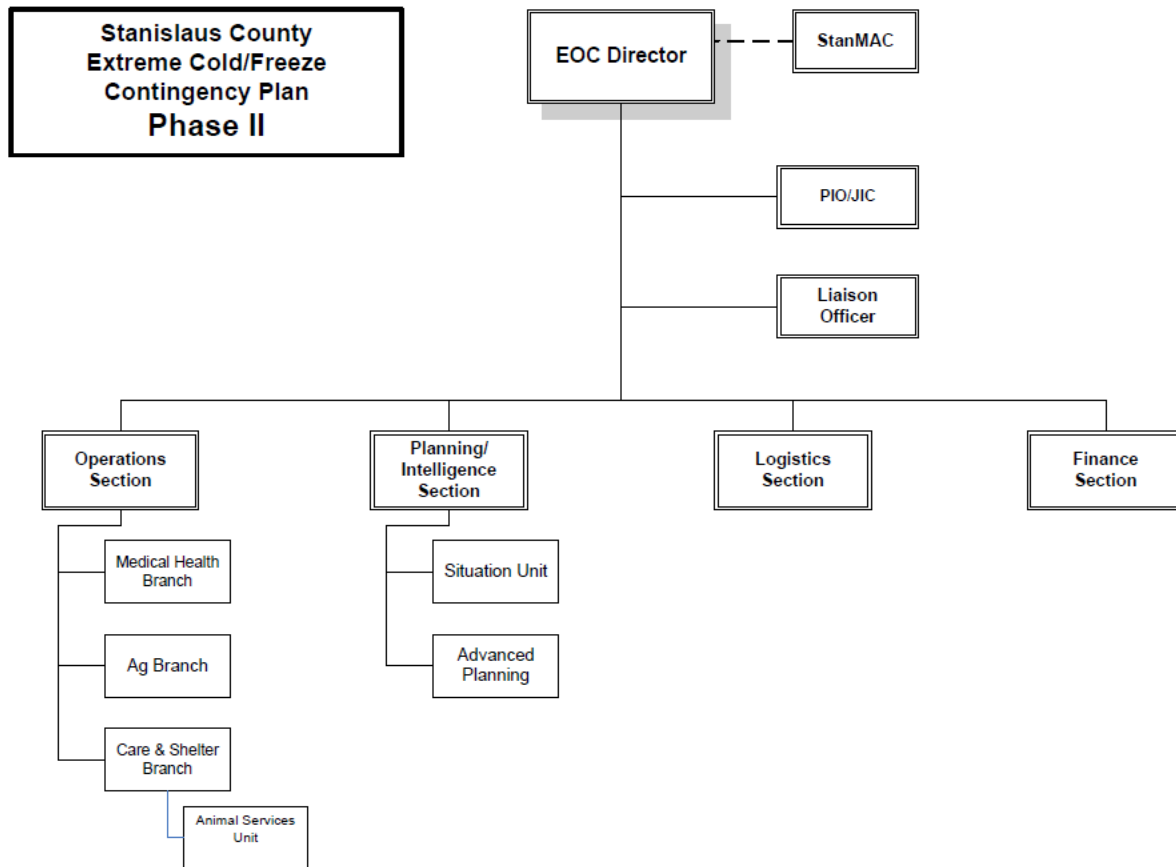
Stanislaus County
Extreme Cold/Freeze
Contingency Plan
Phase II

EOC Director

StanMAC

PIO/JIC

Liaison Officer

Operations Section

Medical Health Branch

Ag Branch

Care & Shelter Branch

Animal Services Unit

Planning/ Intelligence Section

Situation Unit

Advanced Planning

Logistics Section

Finance Section